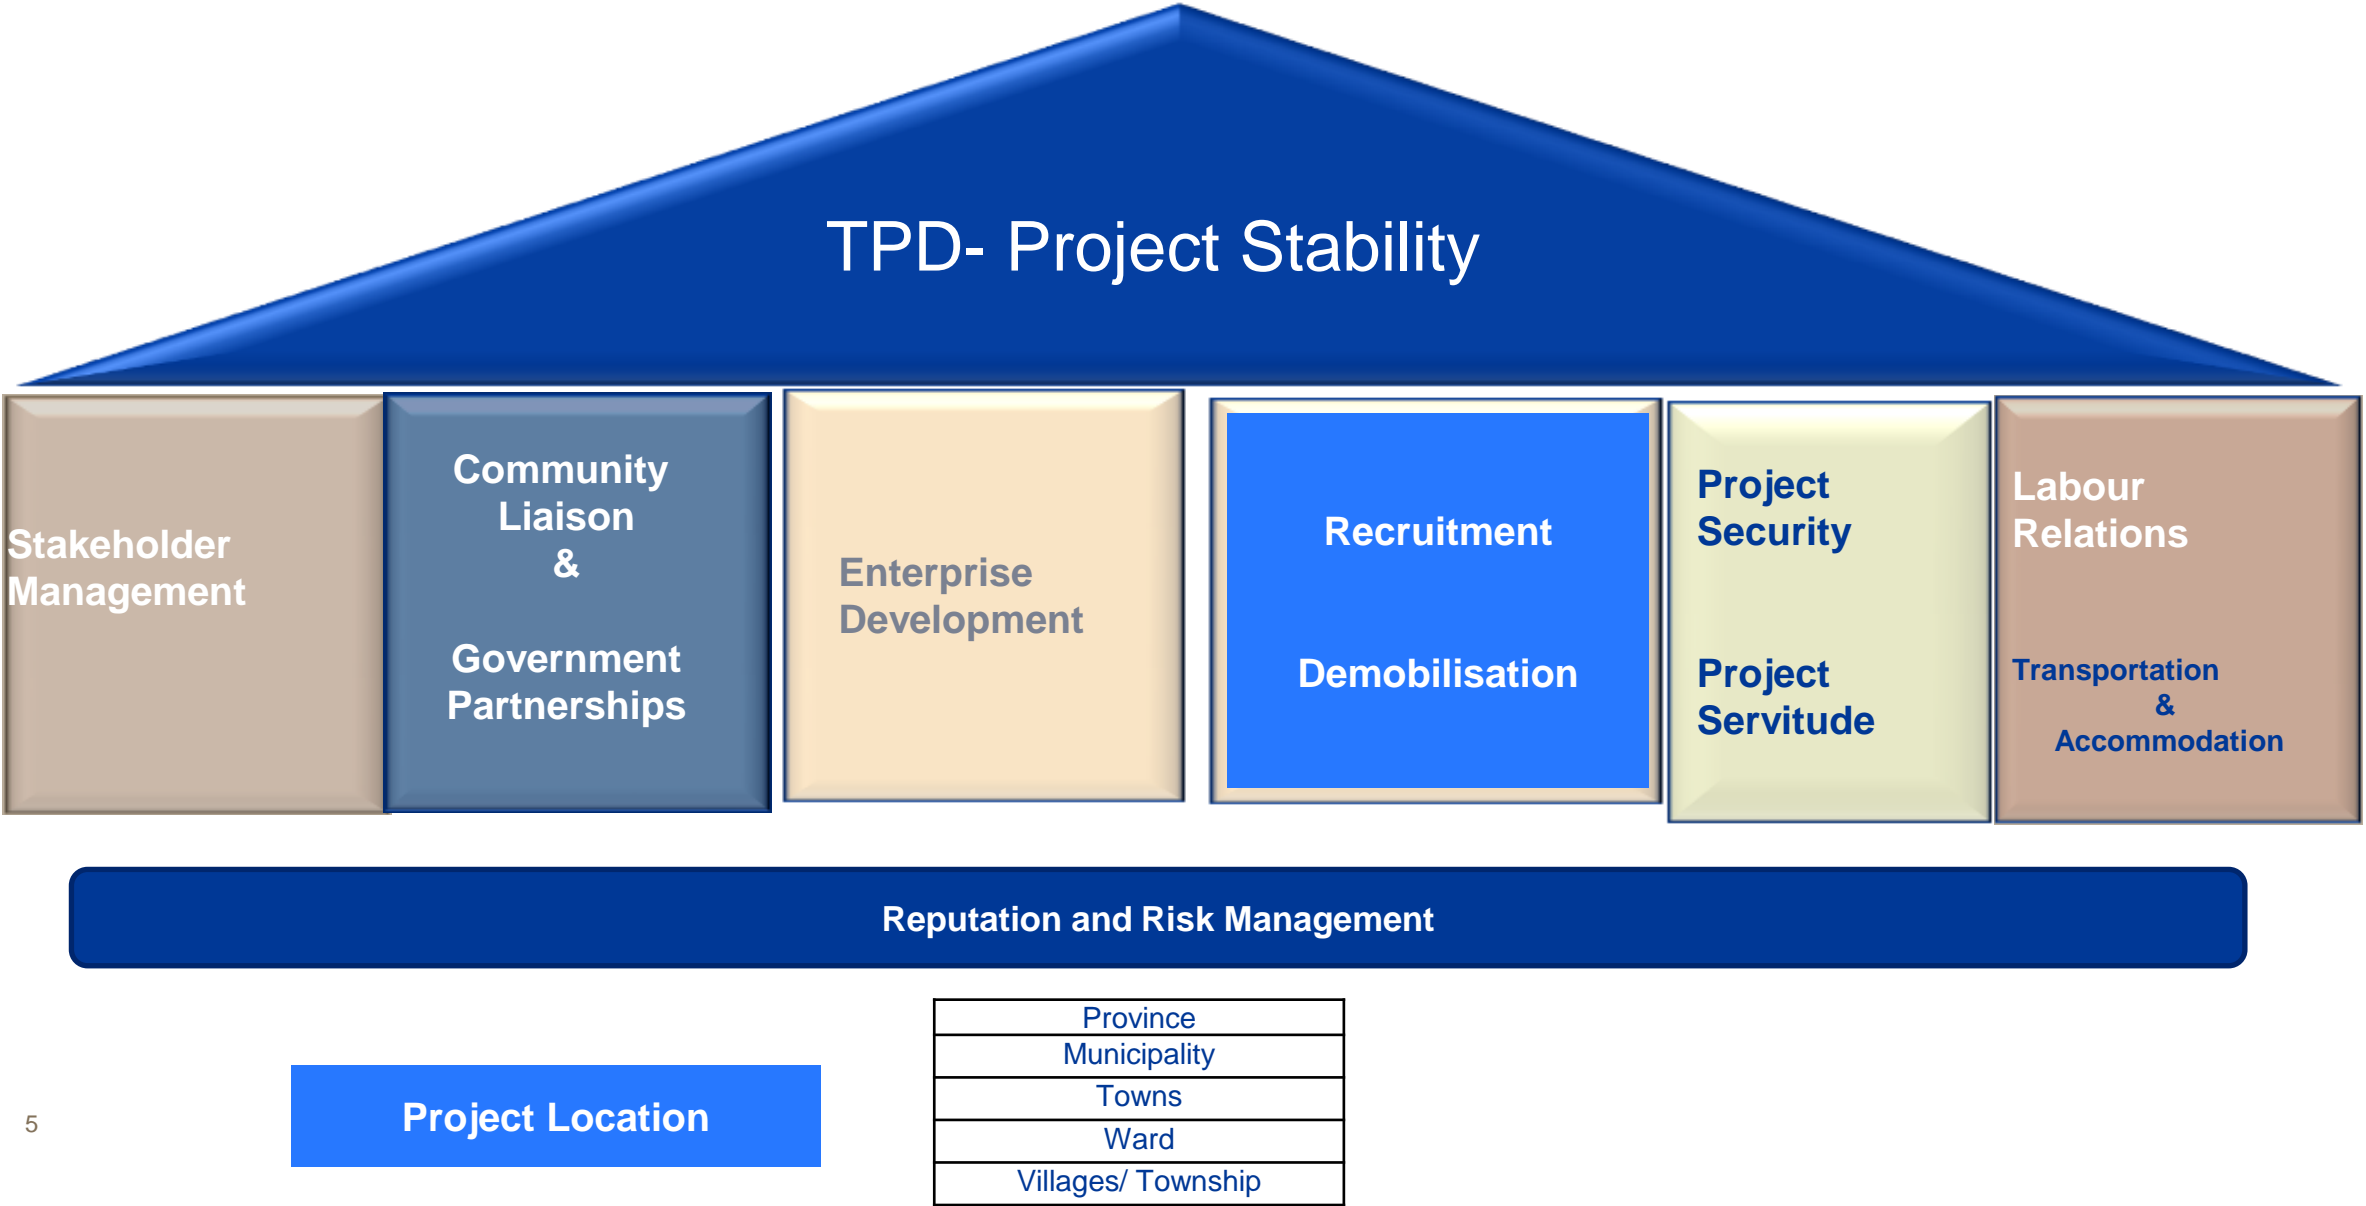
TPD- Project Stability

Stakeholder Management

Community Liaison
&

Government Partnerships

Enterprise Development

Recruitment

Demobilisation

Project Security

Project Servitude

Labour Relations

Transportation
&
Accommodation

Reputation and Risk Management

| Province |
|---|
| Municipality |
| Towns |
| Ward |
| Villages/ Township |

Project Location

5